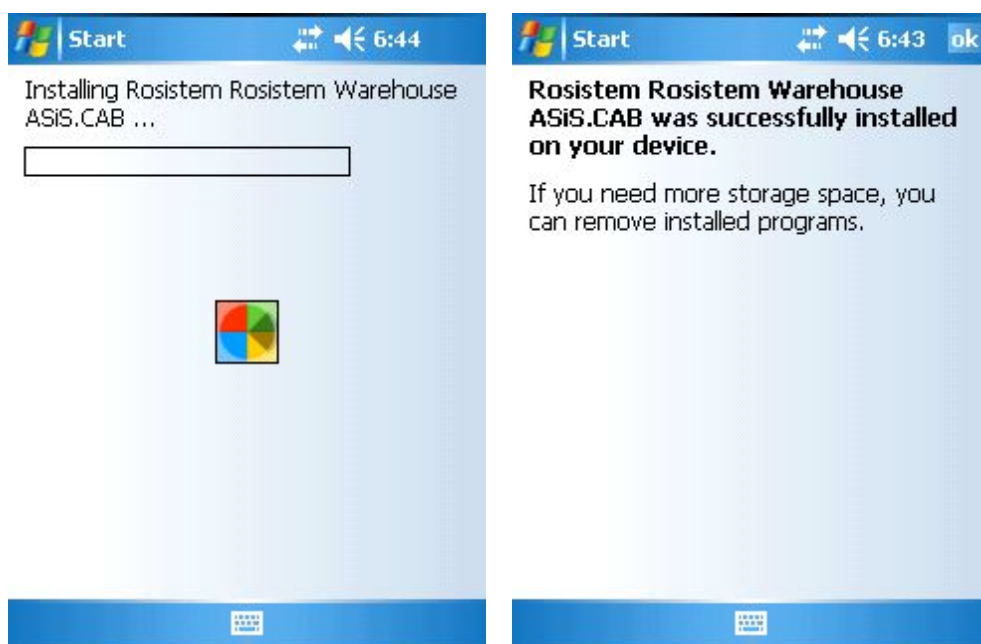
Start 6:44

Installing Rosistem Rosistem Warehouse ASiS.CAB ...

Start 6:43 ok

**Rosistem Rosistem Warehouse ASiS.CAB was successfully installed on your device.**

If you need more storage space, you can remove installed programs.